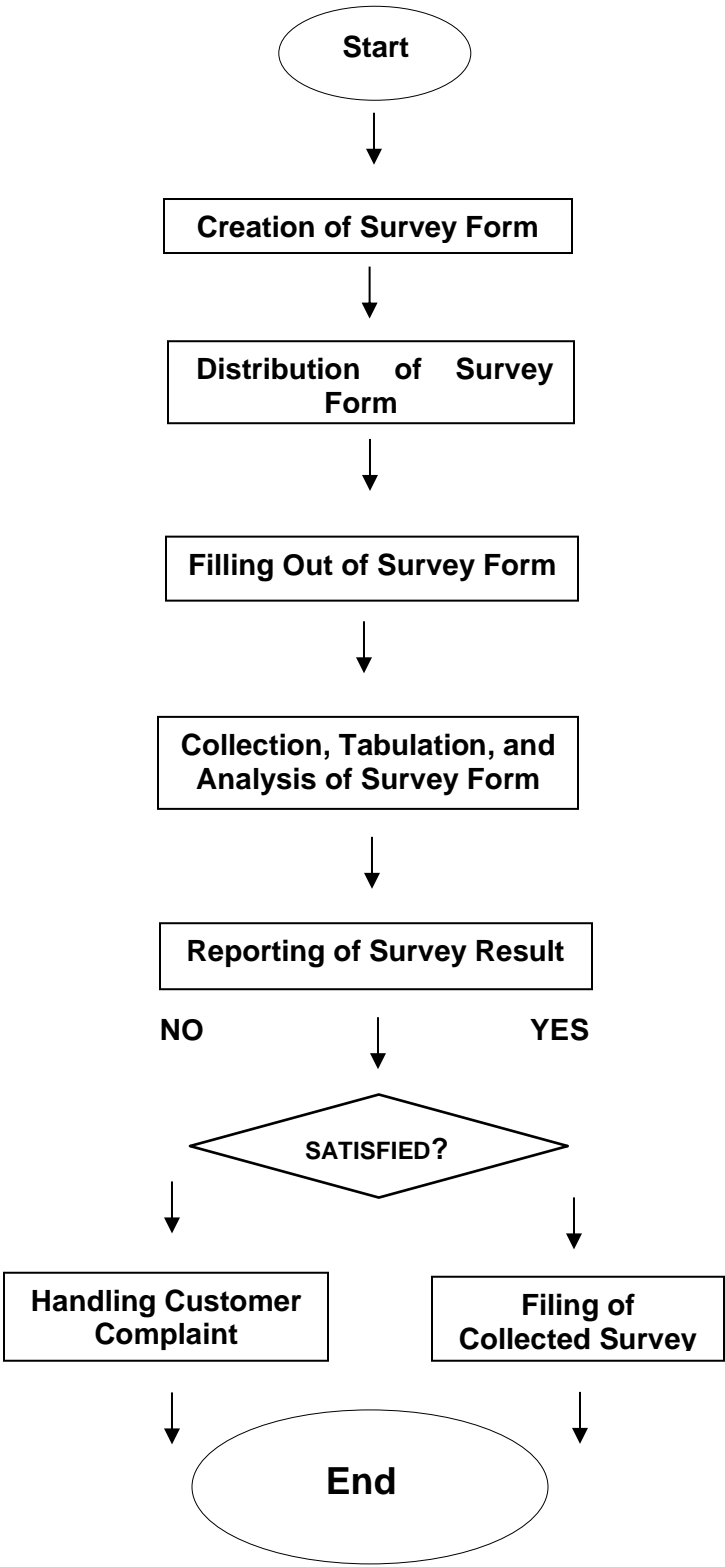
Start

Creation of Survey Form

Distribution of Survey Form

Filling Out of Survey Form

Collection, Tabulation, and Analysis of Survey Form

Reporting of Survey Result

NO

YES

SATISFIED?

Handling Customer Complaint

Filing of Collected Survey

End